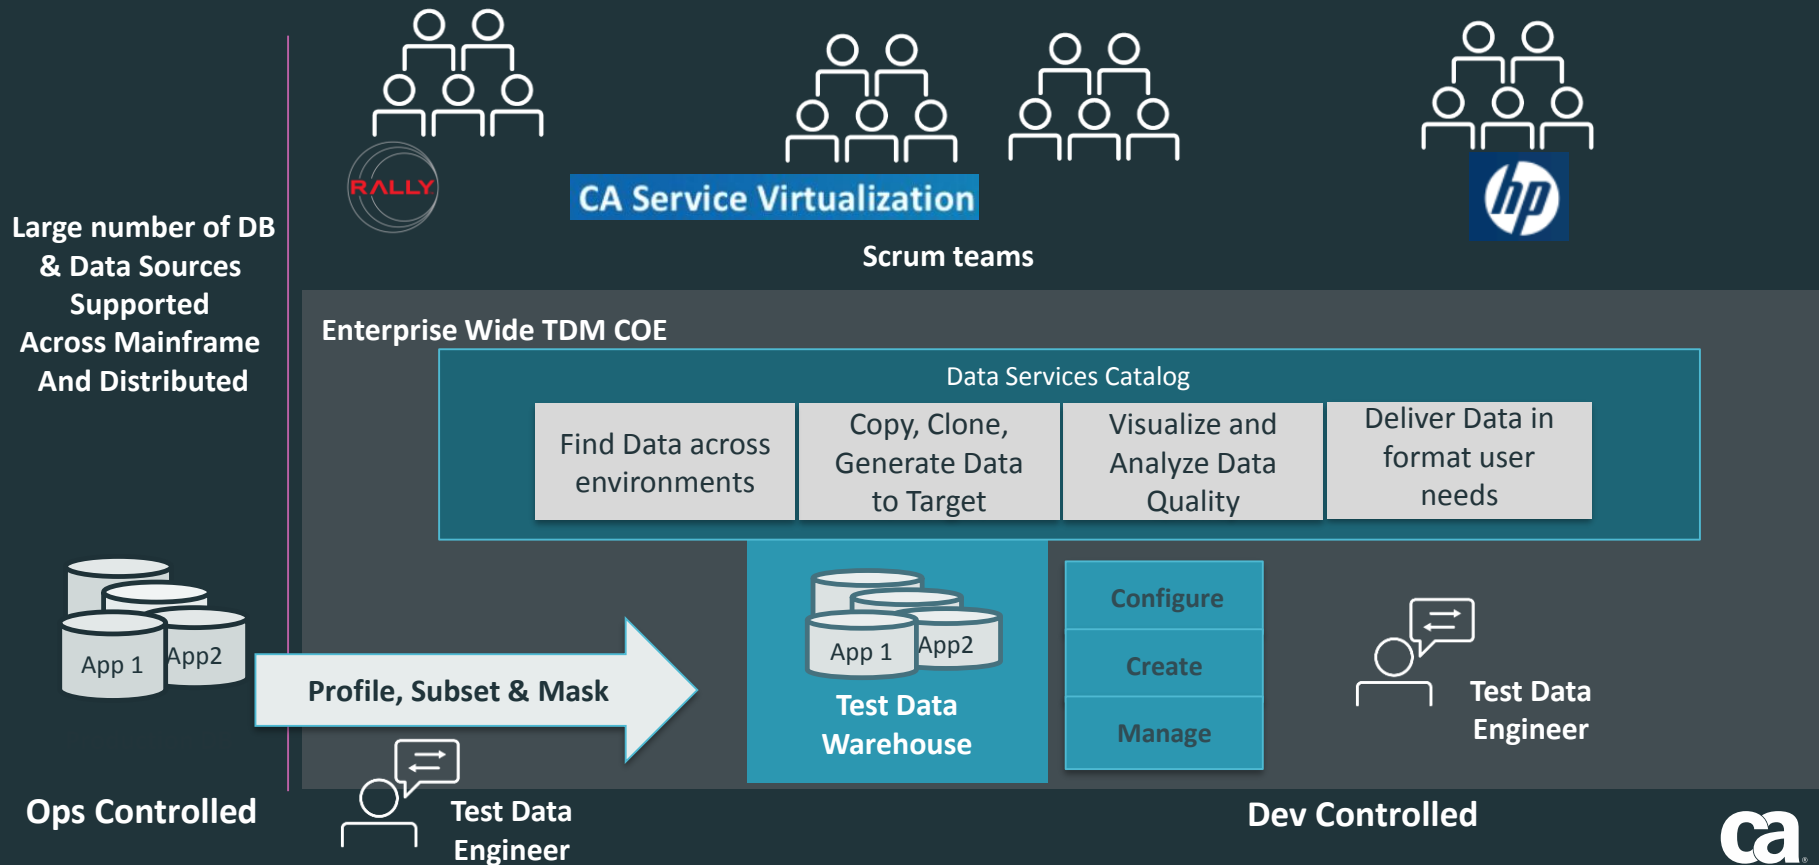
Large number of DB & Data Sources Supported Across Mainframe And Distributed

RALLY

CA Service Virtualization

hp

Scrum teams

Enterprise Wide TDM COE

Data Services Catalog

| Find Data across environments | Copy, Clone, Generate Data to Target | Visualize and Analyze Data Quality | Deliver Data in format user needs |
|---|---|---|---|

App 1 App2

Profile, Subset & Mask

App 1 App2

Test Data Warehouse

Configure

Create

Manage

Test Data Engineer

Test Data Engineer

Ops Controlled

Dev Controlled

ca